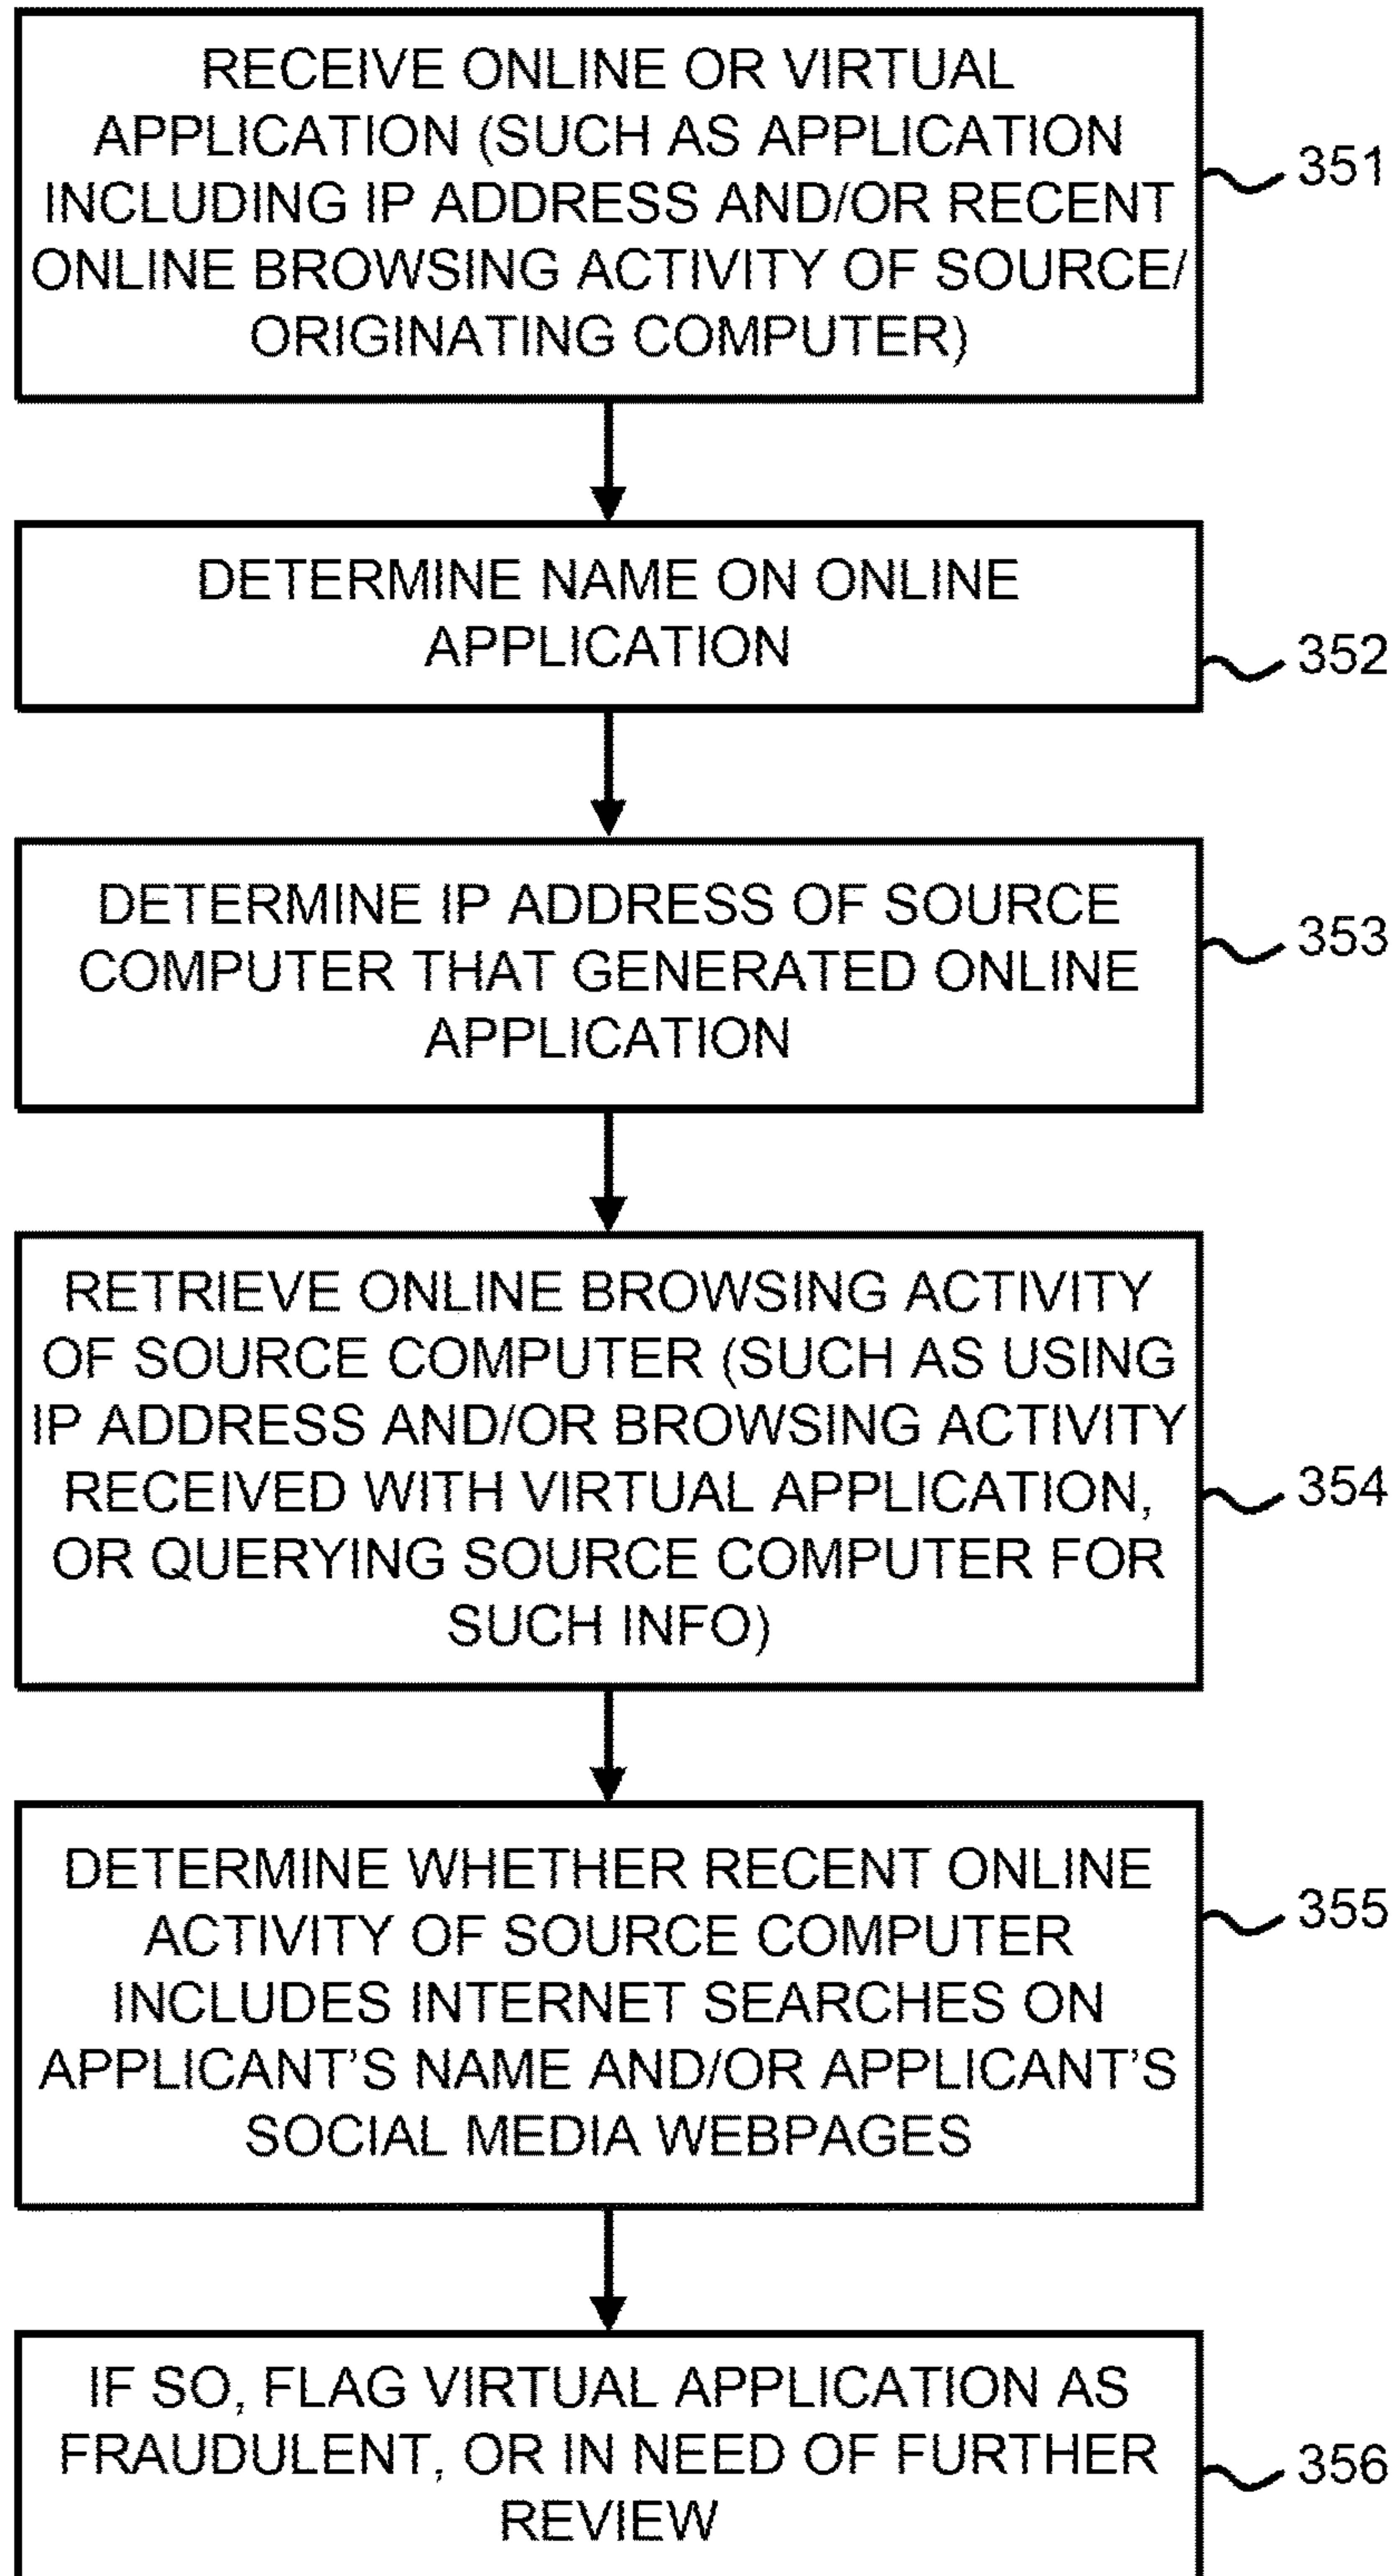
RECEIVE ONLINE OR VIRTUAL APPLICATION (SUCH AS APPLICATION INCLUDING IP ADDRESS AND/OR RECENT ONLINE BROWSING ACTIVITY OF SOURCE/ ORIGINATING COMPUTER)

351

DETERMINE NAME ON ONLINE APPLICATION

352

DETERMINE IP ADDRESS OF SOURCE COMPUTER THAT GENERATED ONLINE APPLICATION

353

RETRIEVE ONLINE BROWSING ACTIVITY OF SOURCE COMPUTER (SUCH AS USING IP ADDRESS AND/OR BROWSING ACTIVITY RECEIVED WITH VIRTUAL APPLICATION, OR QUERYING SOURCE COMPUTER FOR SUCH INFO)

354

DETERMINE WHETHER RECENT ONLINE ACTIVITY OF SOURCE COMPUTER INCLUDES INTERNET SEARCHES ON APPLICANT'S NAME AND/OR APPLICANT'S SOCIAL MEDIA WEBPAGES

355

IF SO, FLAG VIRTUAL APPLICATION AS FRAUDULENT, OR IN NEED OF FURTHER REVIEW

356